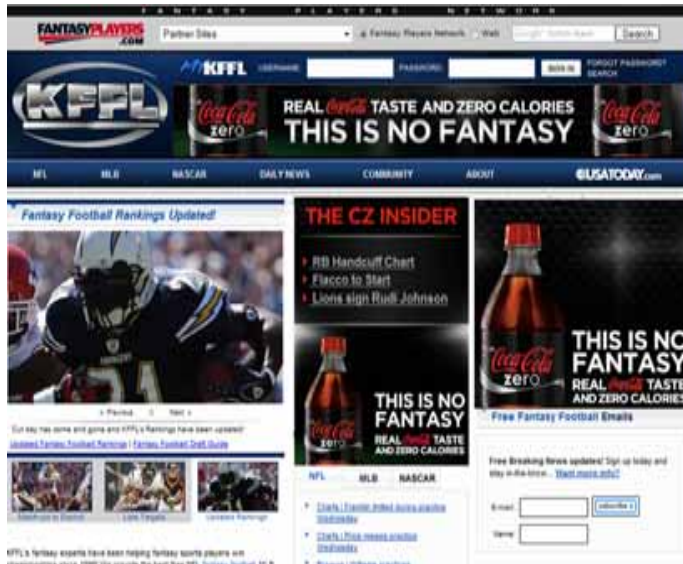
FANTASY PLAYERS NETWORK

FANTASYPLAYERS .COM

Partner Sites

Fantasy Players Network Web

Search

KFFL

MyKFFL USERNAME PASSWORD SIGN IN FORGOT PASSWORD? SEARCH

REAL Coca-Cola TASTE AND ZERO CALORIES
THIS IS NO FANTASY

Coca-Cola zero

NFL MLB NASCAR DAILY NEWS COMMUNITY ABOUT USATODAY.com

Fantasy Football Rankings Updated!

< Previous 1 Next >

Our key has come and gone and KFFL's Rankings have been updated!

Updated Fantasy Football Rankings | Fantasy Football Draft Guide

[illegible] Leie Tangata Updated Rankings

KFFL's fantasy experts have been helping fantasy sports players win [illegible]

THE CZ INSIDER

RB Handcuff Chart
Flacco to Start
Lions sign Rudi Johnson

THIS IS NO FANTASY
REAL Coca-Cola TASTE AND ZERO CALORIES

NFL MLB NASCAR

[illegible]
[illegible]
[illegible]

THIS IS NO FANTASY
REAL Coca-Cola TASTE AND ZERO CALORIES

Coca-Cola zero

Free Fantasy Football Emails

Free Breaking News updates! Sign up today and stay in the know... Want more info?

E-mail Subscribe »

Name